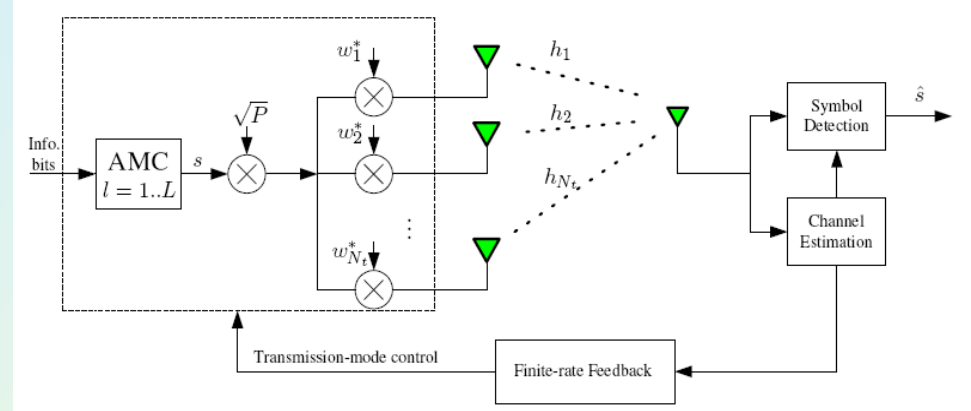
Info. bits

AMC
$l = 1..L$

$s$

$\sqrt{P}$

$w_1^*$

$w_2^*$

$\vdots$

$w_{N_t}^*$

$h_1$

$h_2$

$h_{N_t}$

Symbol Detection

$\hat{s}$

Channel Estimation

Transmission-mode control

Finite-rate Feedback